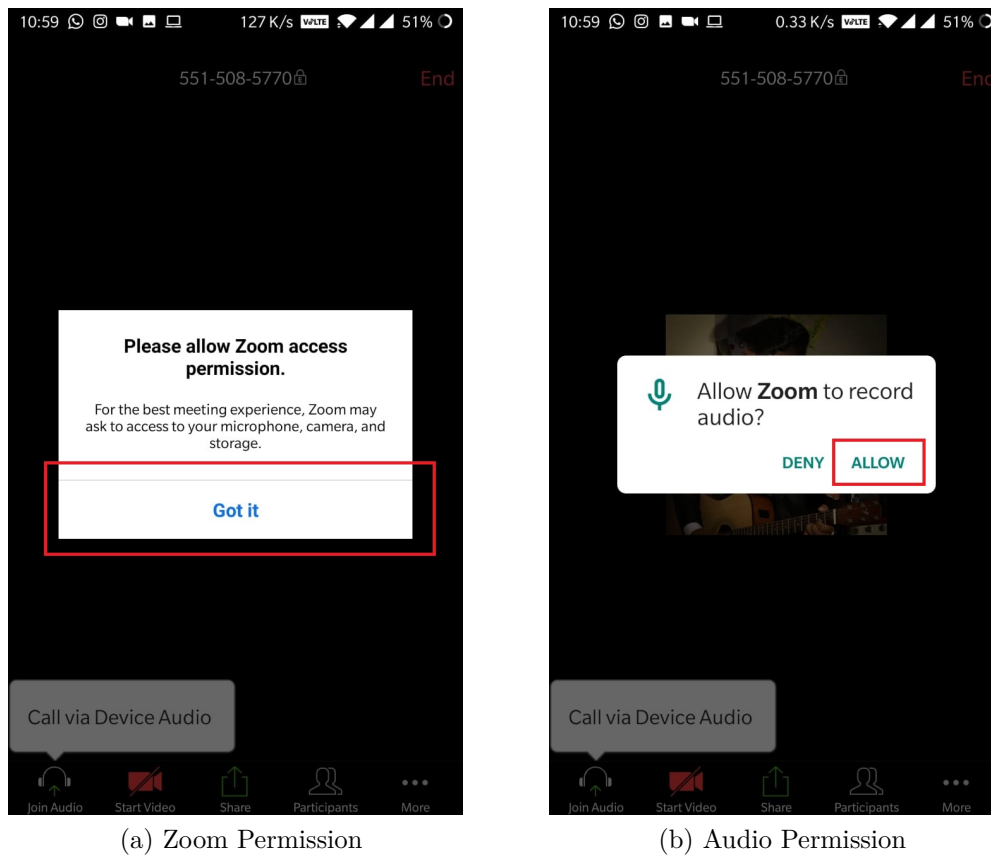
10:59 127 K/s VoLTE 51%

551-508-5770

End

Please allow Zoom access permission.

For the best meeting experience, Zoom may ask to access to your microphone, camera, and storage.

Got it

Call via Device Audio

Join Audio Start Video Share Participants More

(a) Zoom Permission

10:59 0.33 K/s VoLTE 51%

551-508-5770

End

Allow **Zoom** to record audio?

DENY ALLOW

Call via Device Audio

Join Audio Start Video Share Participants More

(b) Audio Permission